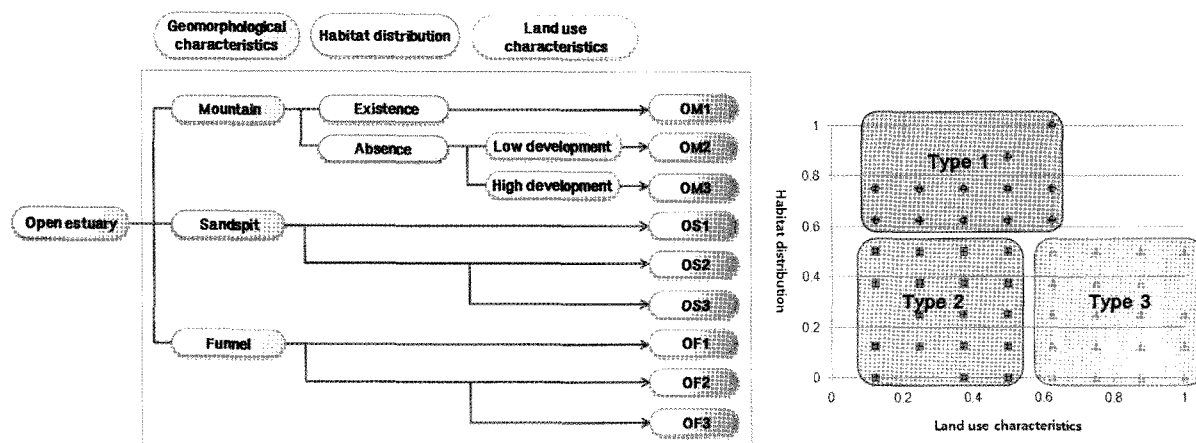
Geomorphological characteristics

Habitat distribution

Land use characteristics

Mountain

Existence

OM1

Absence

Low development

OM2

High development

OM3

Open estuary

Sandspit

OS1

OS2

OS3

Funnel

OF1

OF2

OF3

1

0.8

0.6

0.4

0.2

0

Habitat distribution

Type 1

Type 2

Type 3

0

0.2

0.4

0.6

0.8

1

Land use characteristics